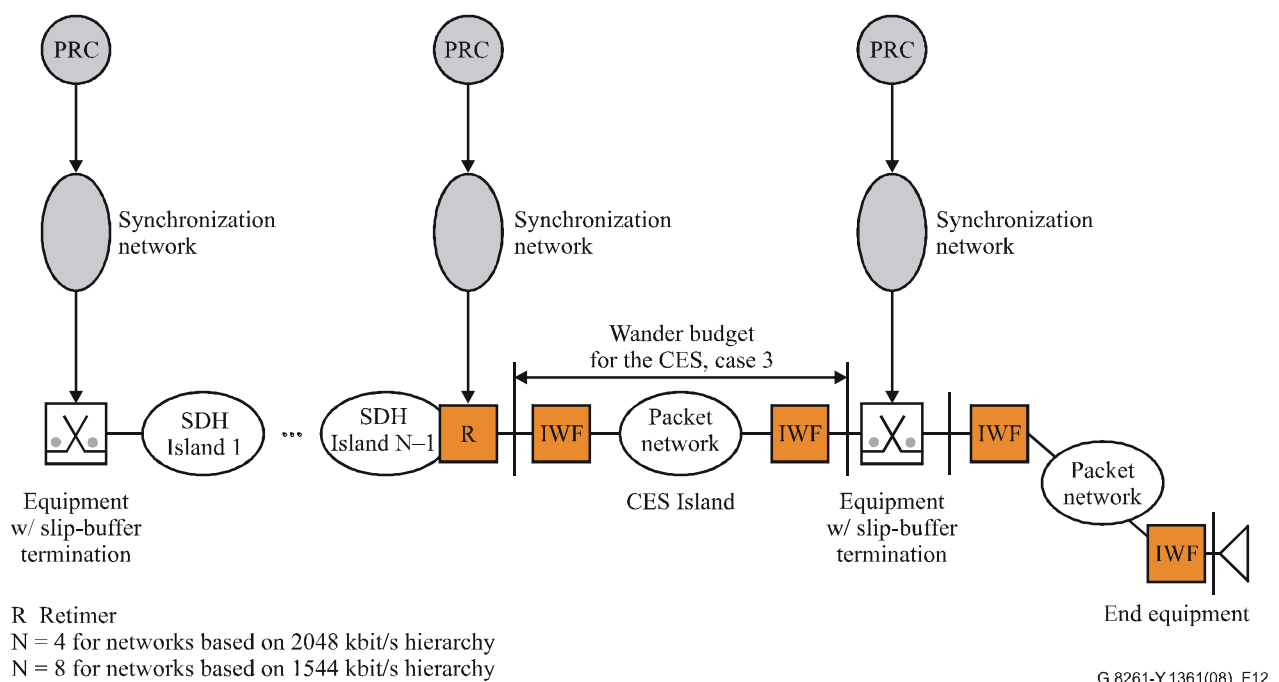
PRC

PRC

PRC

Synchronization network

Synchronization network

Synchronization network

Wander budget for the CES, case 3

SDH Island 1

...

SDH Island N–1

R

IWF

Packet network

IWF

IWF

Packet network

IWF

Equipment w/ slip-buffer termination

CES Island

Equipment w/ slip-buffer termination

End equipment

R Retimer
N = 4 for networks based on 2048 kbit/s hierarchy
N = 8 for networks based on 1544 kbit/s hierarchy

G.8261-Y.1361(08)_F12